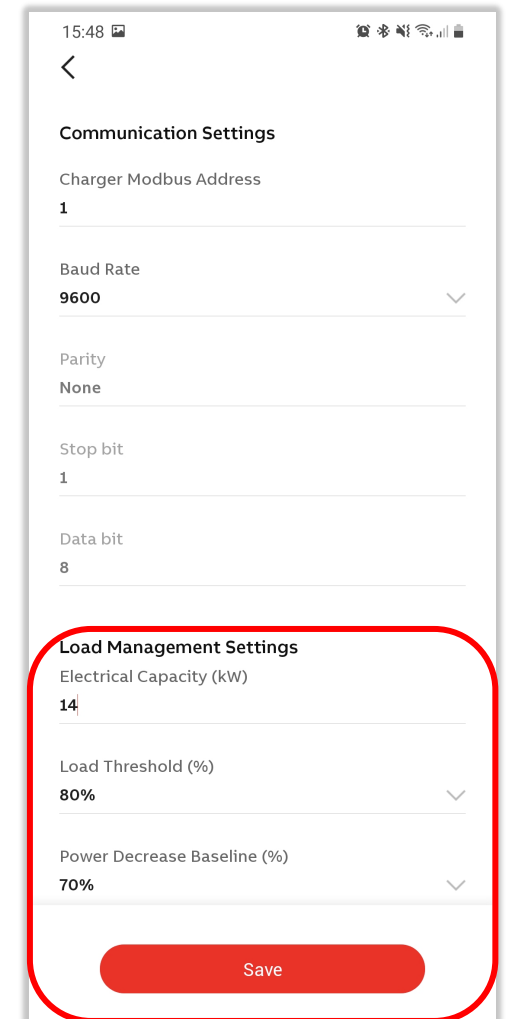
15:48

Communication Settings

Charger Modbus Address
1

Baud Rate
9600

Parity
None

Stop bit
1

Data bit
8

Load Management Settings
Electrical Capacity (kW)
14

Load Threshold (%)
80%

Power Decrease Baseline (%)
70%

Save